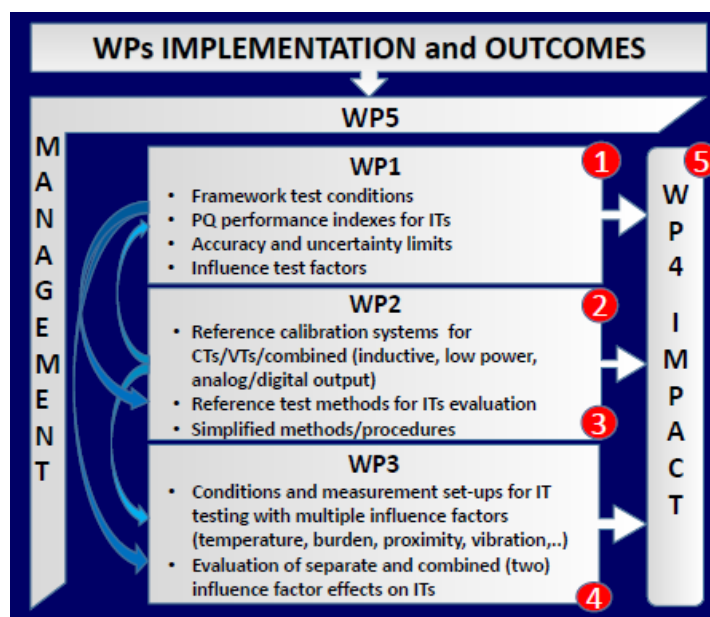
WPs IMPLEMENTATION and OUTCOMES

WP5

M A N A G E M E N T

WP1

1

• Framework test conditions
• PQ performance indexes for ITs
• Accuracy and uncertainty limits
• Influence test factors

WP2

2

• Reference calibration systems for CTs/VTs/combined (inductive, low power, analog/digital output)
• Reference test methods for ITs evaluation
• Simplified methods/procedures

3

WP3

• Conditions and measurement set-ups for IT testing with multiple influence factors (temperature, burden, proximity, vibration,..)
• Evaluation of separate and combined (two) influence factor effects on ITs

4

5

WP4 IMPACT